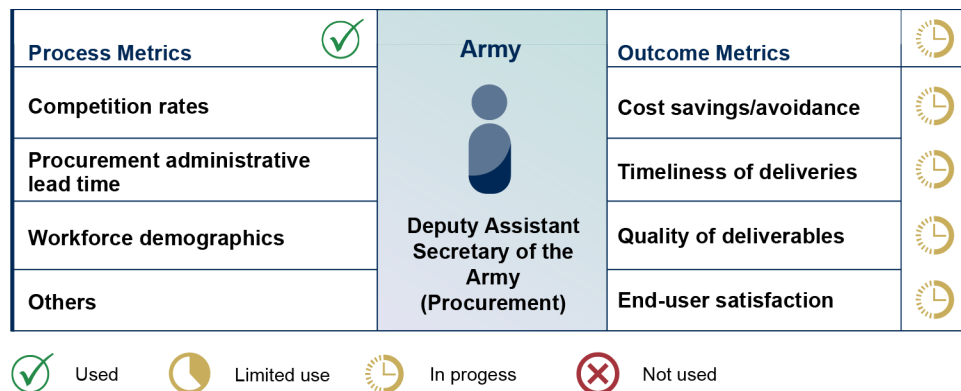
| Process Metrics | Army | Outcome Metrics |
|---|---|---|
| Competition rates | Deputy Assistant Secretary of the Army (Procurement) | Cost savings/avoidance |
| Procurement administrative lead time | | Timeliness of deliveries |
| Workforce demographics | | Quality of deliverables |
| Others | | End-user satisfaction |

Used Limited use In progess Not used